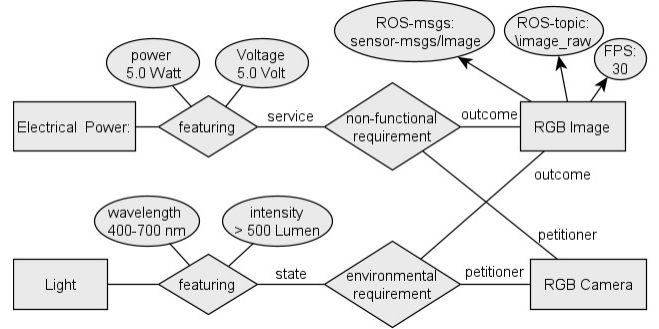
ROS-msgs:
sensor-msgs/Image

ROS-topic:
\image_raw

FPS:
30

power
5.0 Watt

Voltage
5.0 Volt

Electrical Power:

featuring

service

non-functional
requirement

outcome

RGB Image

outcome

wavelength
400-700 nm

intensity
> 500 Lumen

petitioner

Light

featuring

state

environmental
requirement

petitioner

RGB Camera